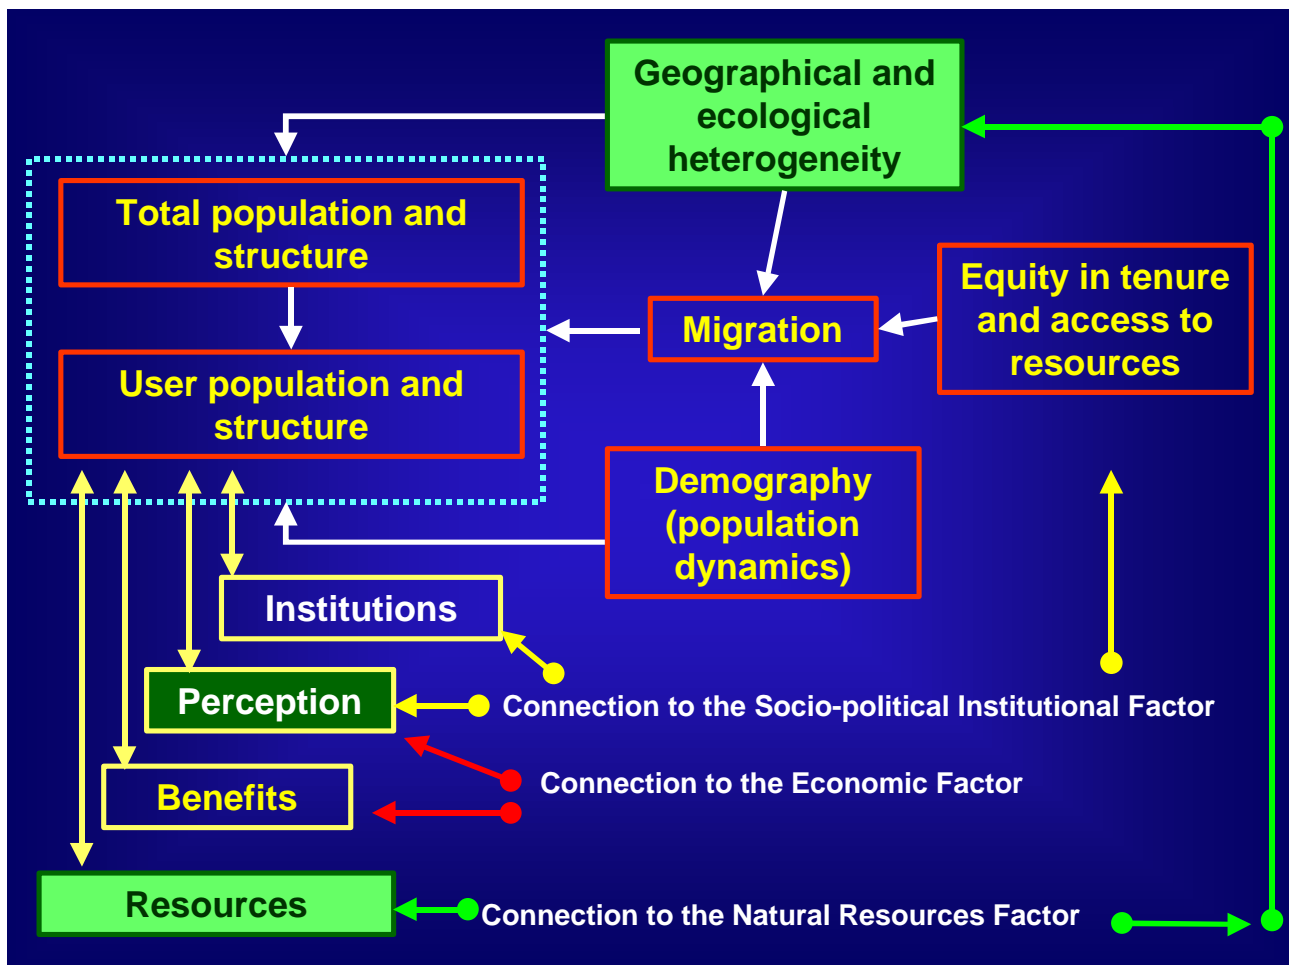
Geographical and ecological heterogeneity

Total population and structure

User population and structure

Migration

Equity in tenure and access to resources

Demography (population dynamics)

Institutions

Perception

Connection to the Socio-political Institutional Factor

Connection to the Economic Factor

Benefits

Resources

Connection to the Natural Resources Factor